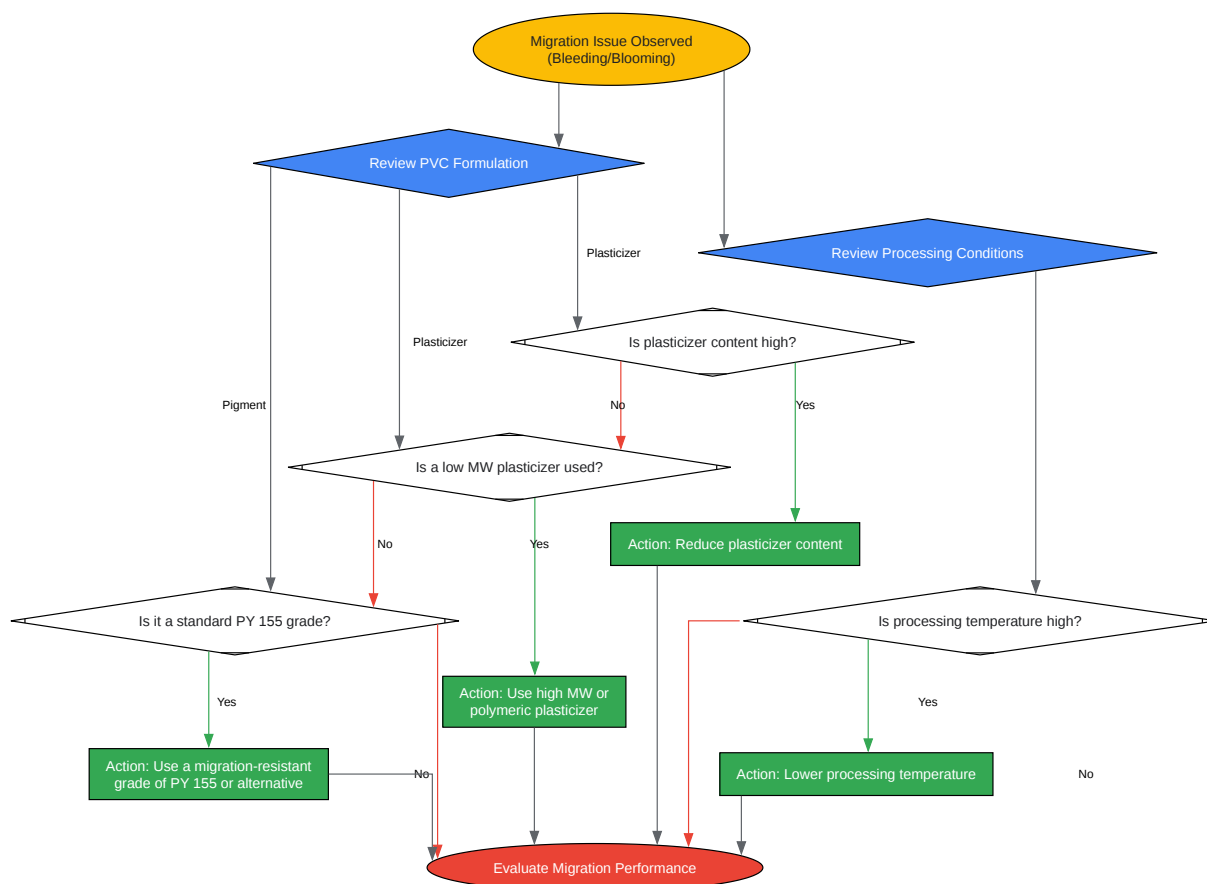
Migration Issue Observed
(Bleeding/Blooming)

Review PVC Formulation

Review Processing Conditions

Plasticizer

Is plasticizer content high?

Plasticizer

Pigment

No

Yes

Is a low MW plasticizer used?

No

Yes

Action: Reduce plasticizer content

Is it a standard PY 155 grade?

Is processing temperature high?

Yes

Action: Use high MW or polymeric plasticizer

Yes

Action: Use a migration-resistant grade of PY 155 or alternative

No

Action: Lower processing temperature

No

Evaluate Migration Performance